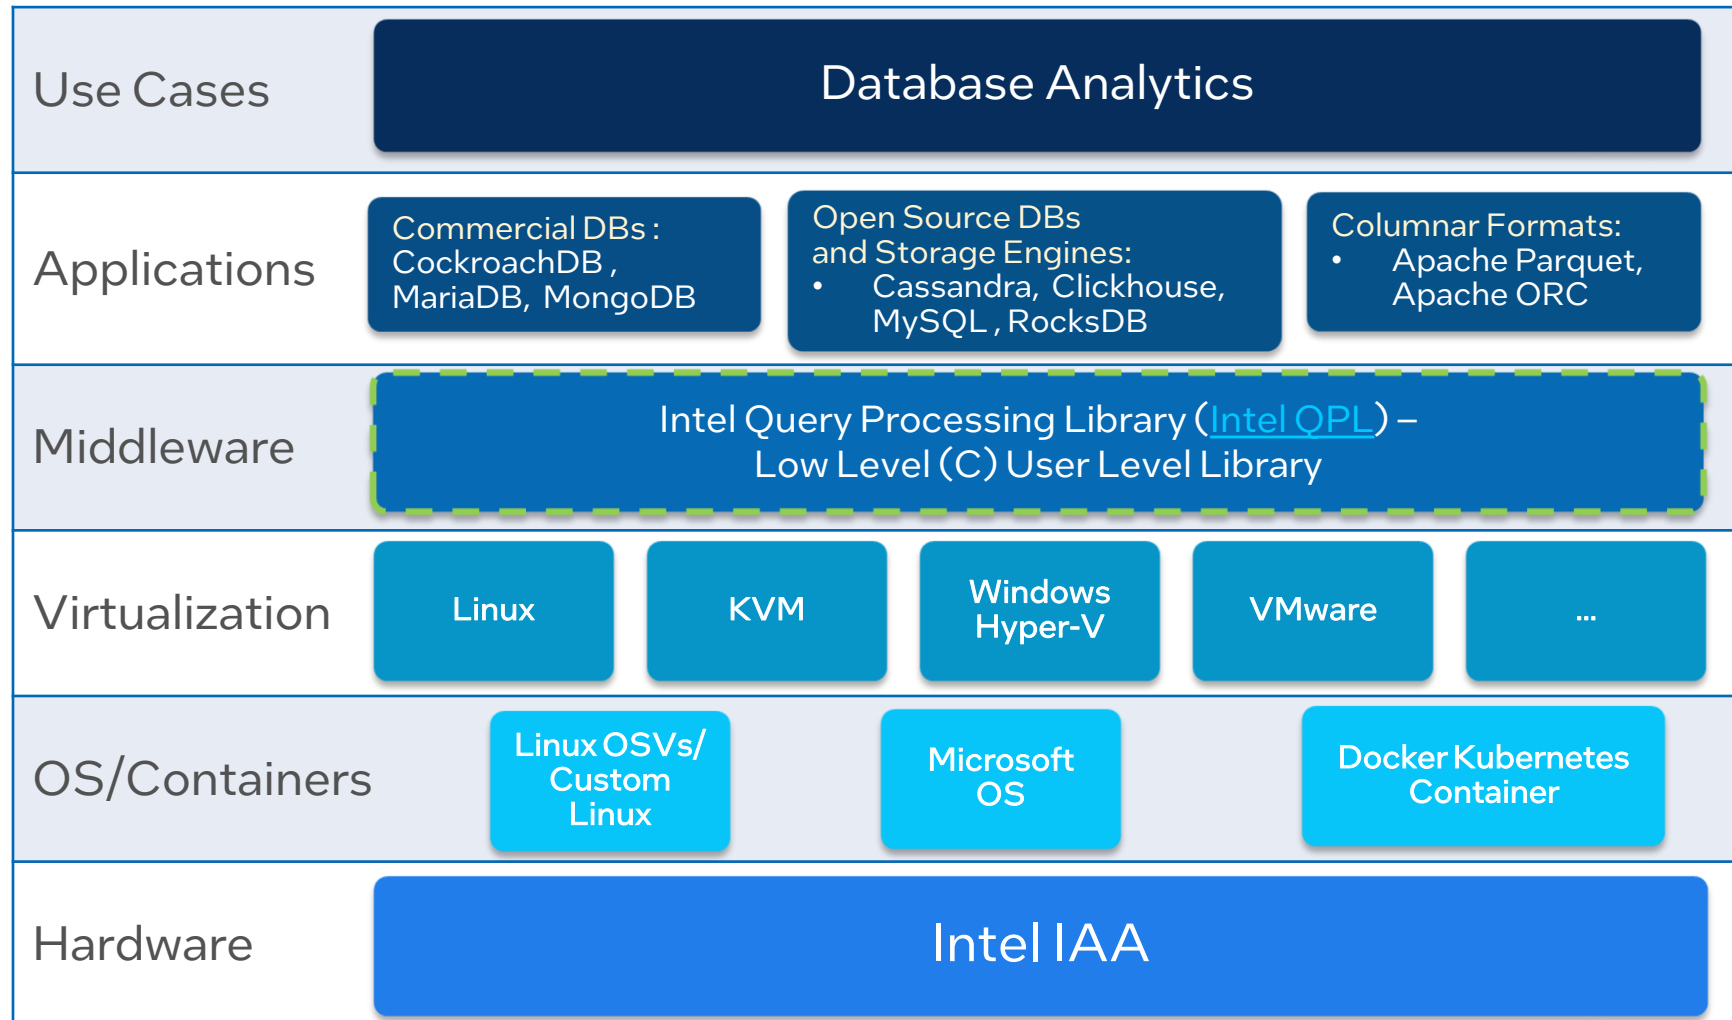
Use Cases

Database Analytics

Applications

Commercial DBs : CockroachDB , MariaDB, MongoDB

Open Source DBs and Storage Engines:
• Cassandra, Clickhouse, MySQL , RocksDB

Columnar Formats:
• Apache Parquet, Apache ORC

Middleware

Intel Query Processing Library (Intel QPL) – Low Level (C) User Level Library

Virtualization

Linux

KVM

Windows Hyper-V

VMware

...

OS/Containers

Linux OSVs/ Custom Linux

Microsoft OS

Docker Kubernetes Container

Hardware

Intel IAA